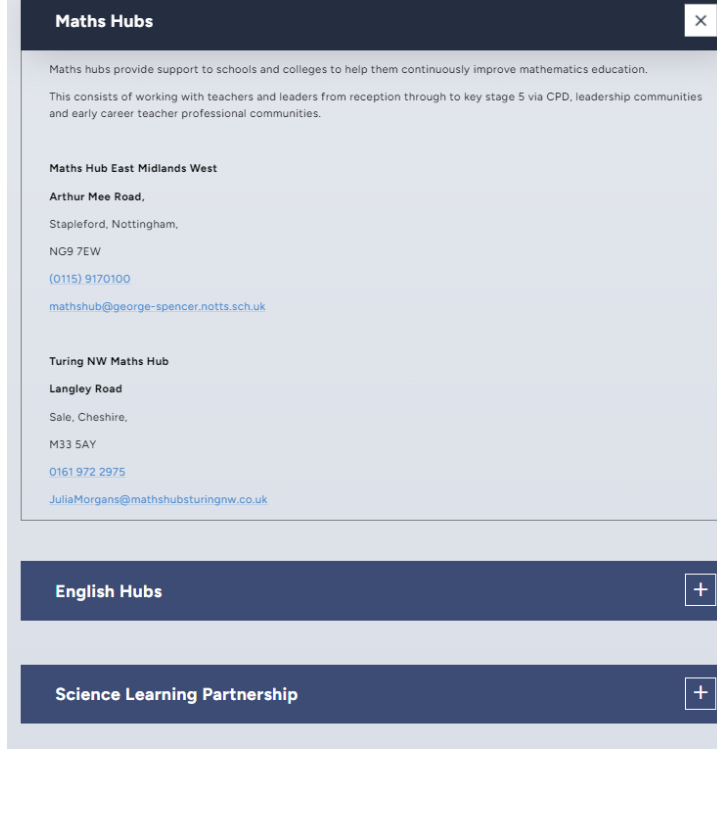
Maths Hubs

×

Maths hubs provide support to schools and colleges to help them continuously improve mathematics education.

This consists of working with teachers and leaders from reception through to key stage 5 via CPD, leadership communities and early career teacher professional communities.

Maths Hub East Midlands West

Arthur Mee Road,

Stapleford, Nottingham,

NG9 7EW

(0115) 9170100

mathshub@george-spencer.notts.sch.uk

Turing NW Maths Hub

Langley Road

Sale, Cheshire,

M33 5AY

0161 972 2975

JuliaMorgans@mathshubsturingnw.co.uk

English Hubs

+

Science Learning Partnership

+